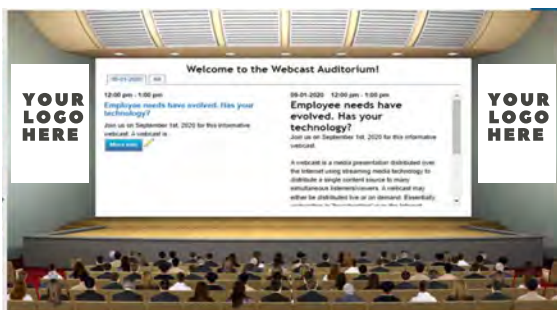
YOUR LOGO HERE

Welcome to the Webcast Auditorium!

09-01-2020 | All

12:00 pm - 1:00 pm

Employee needs have evolved. Has your technology?

Join us on September 1st, 2020 for this informative webcast. A webcast is

More info

09-01-2020 12:00 pm - 1:00 pm

Employee needs have evolved. Has your technology?

Join us on September 1st, 2020 for this informative webcast.

A webcast is a media presentation distributed over the Internet using streaming media technology to distribute a single content source to many simultaneous listeners/viewers. A webcast may either be distributed live or on demand. Essentially, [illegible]

YOUR LOGO HERE